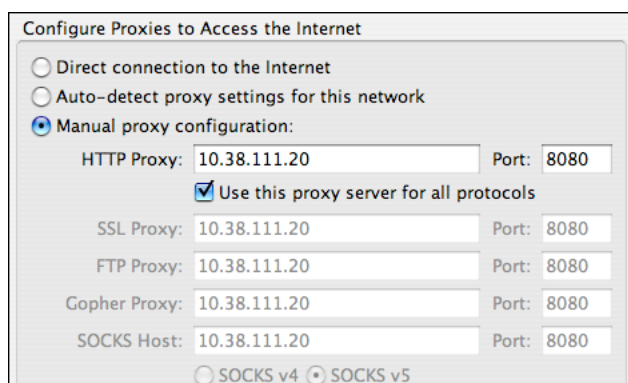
Configure Proxies to Access the Internet

Direct connection to the Internet

Auto-detect proxy settings for this network

Manual proxy configuration:

HTTP Proxy: 10.38.111.20 Port: 8080

Use this proxy server for all protocols

SSL Proxy: 10.38.111.20 Port: 8080

FTP Proxy: 10.38.111.20 Port: 8080

Gopher Proxy: 10.38.111.20 Port: 8080

SOCKS Host: 10.38.111.20 Port: 8080

SOCKS v4 SOCKS v5